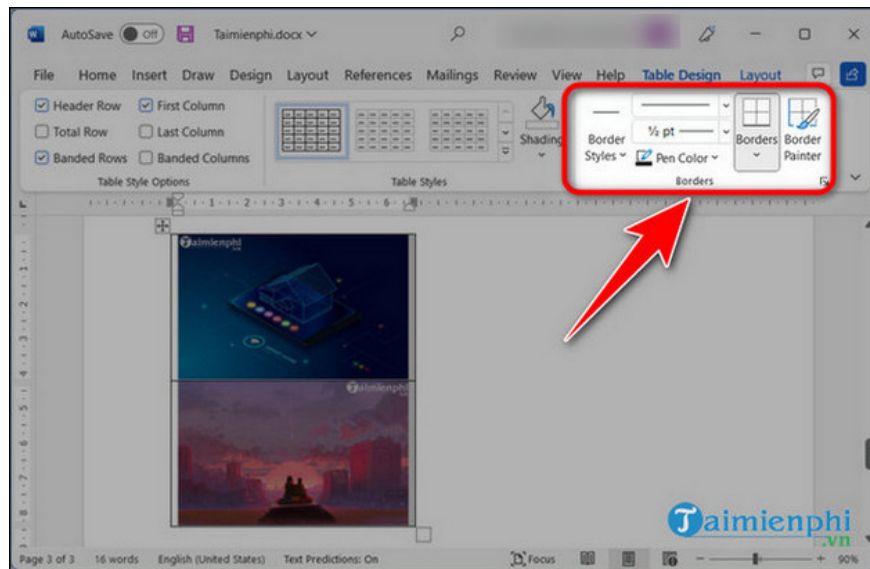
AutoSave Off Taimienphi.docx

File Home Insert Draw Design Layout References Mailings Review View Help Table Design Layout

Header Row First Column
Total Row Last Column
Banded Rows Banded Columns
Table Style Options

Table Styles

Shading

Border Styles

½ pt

Pen Color

Borders

Borders

Border Painter

Taimienphi

Taimienphi

Taimienphi.vn

Page 3 of 3 16 words English (United States) Text Predictions: On Focus 90%